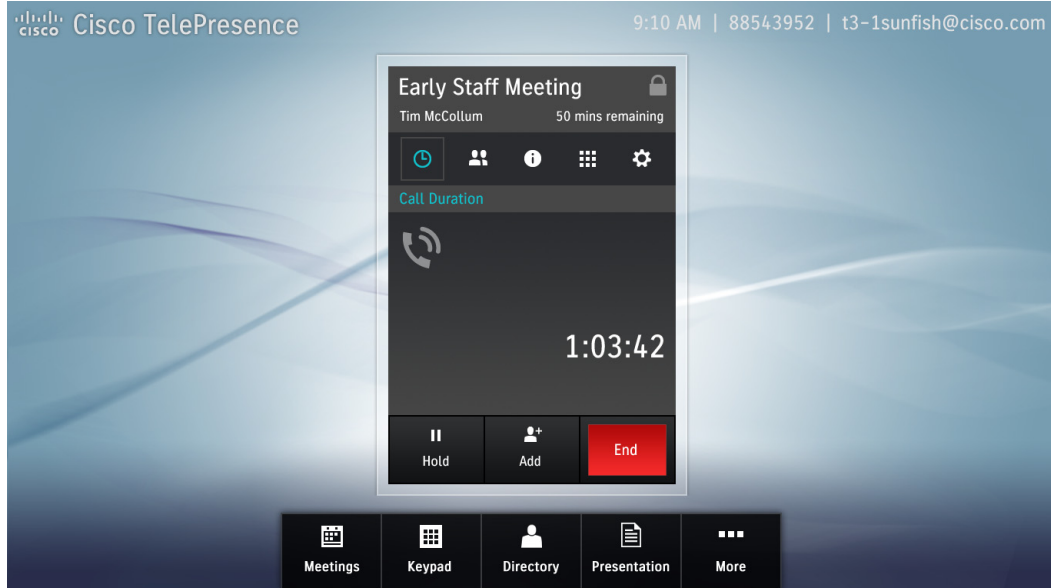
cisco Cisco TelePresence

9:10 AM | 88543952 | t3-1sunfish@cisco.com

Early Staff Meeting

Tim McCollum

50 mins remaining

Call Duration

1:03:42

Hold

Add

End

Meetings

Keypad

Directory

Presentation

More